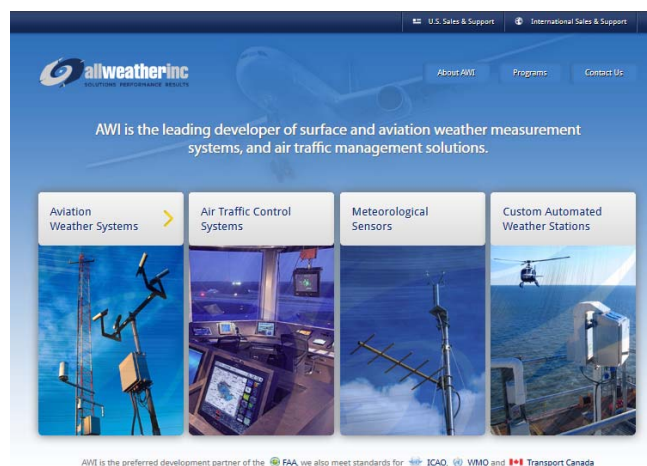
U.S. Sales & Support International Sales & Support

allweatherinc
SOLUTIONS PERFORMANCE RESULTS

About AWI Programs Contact Us

AWI is the leading developer of surface and aviation weather measurement systems, and air traffic management solutions.

Aviation Weather Systems

Air Traffic Control Systems

Meteorological Sensors

Custom Automated Weather Stations

AWI is the preferred development partner of the FAA, we also meet standards for ICAO, WMO and Transport Canada